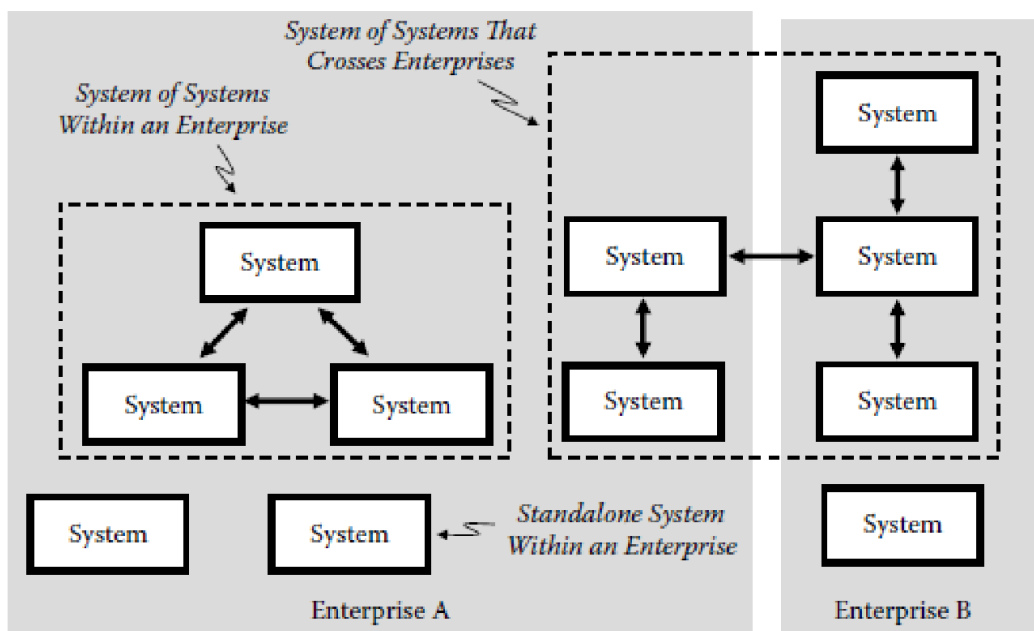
System of Systems That Crosses Enterprises

System of Systems Within an Enterprise

System

System

System

System

System

System

System

System

System

System

System

Standalone System Within an Enterprise

System

Enterprise A

Enterprise B